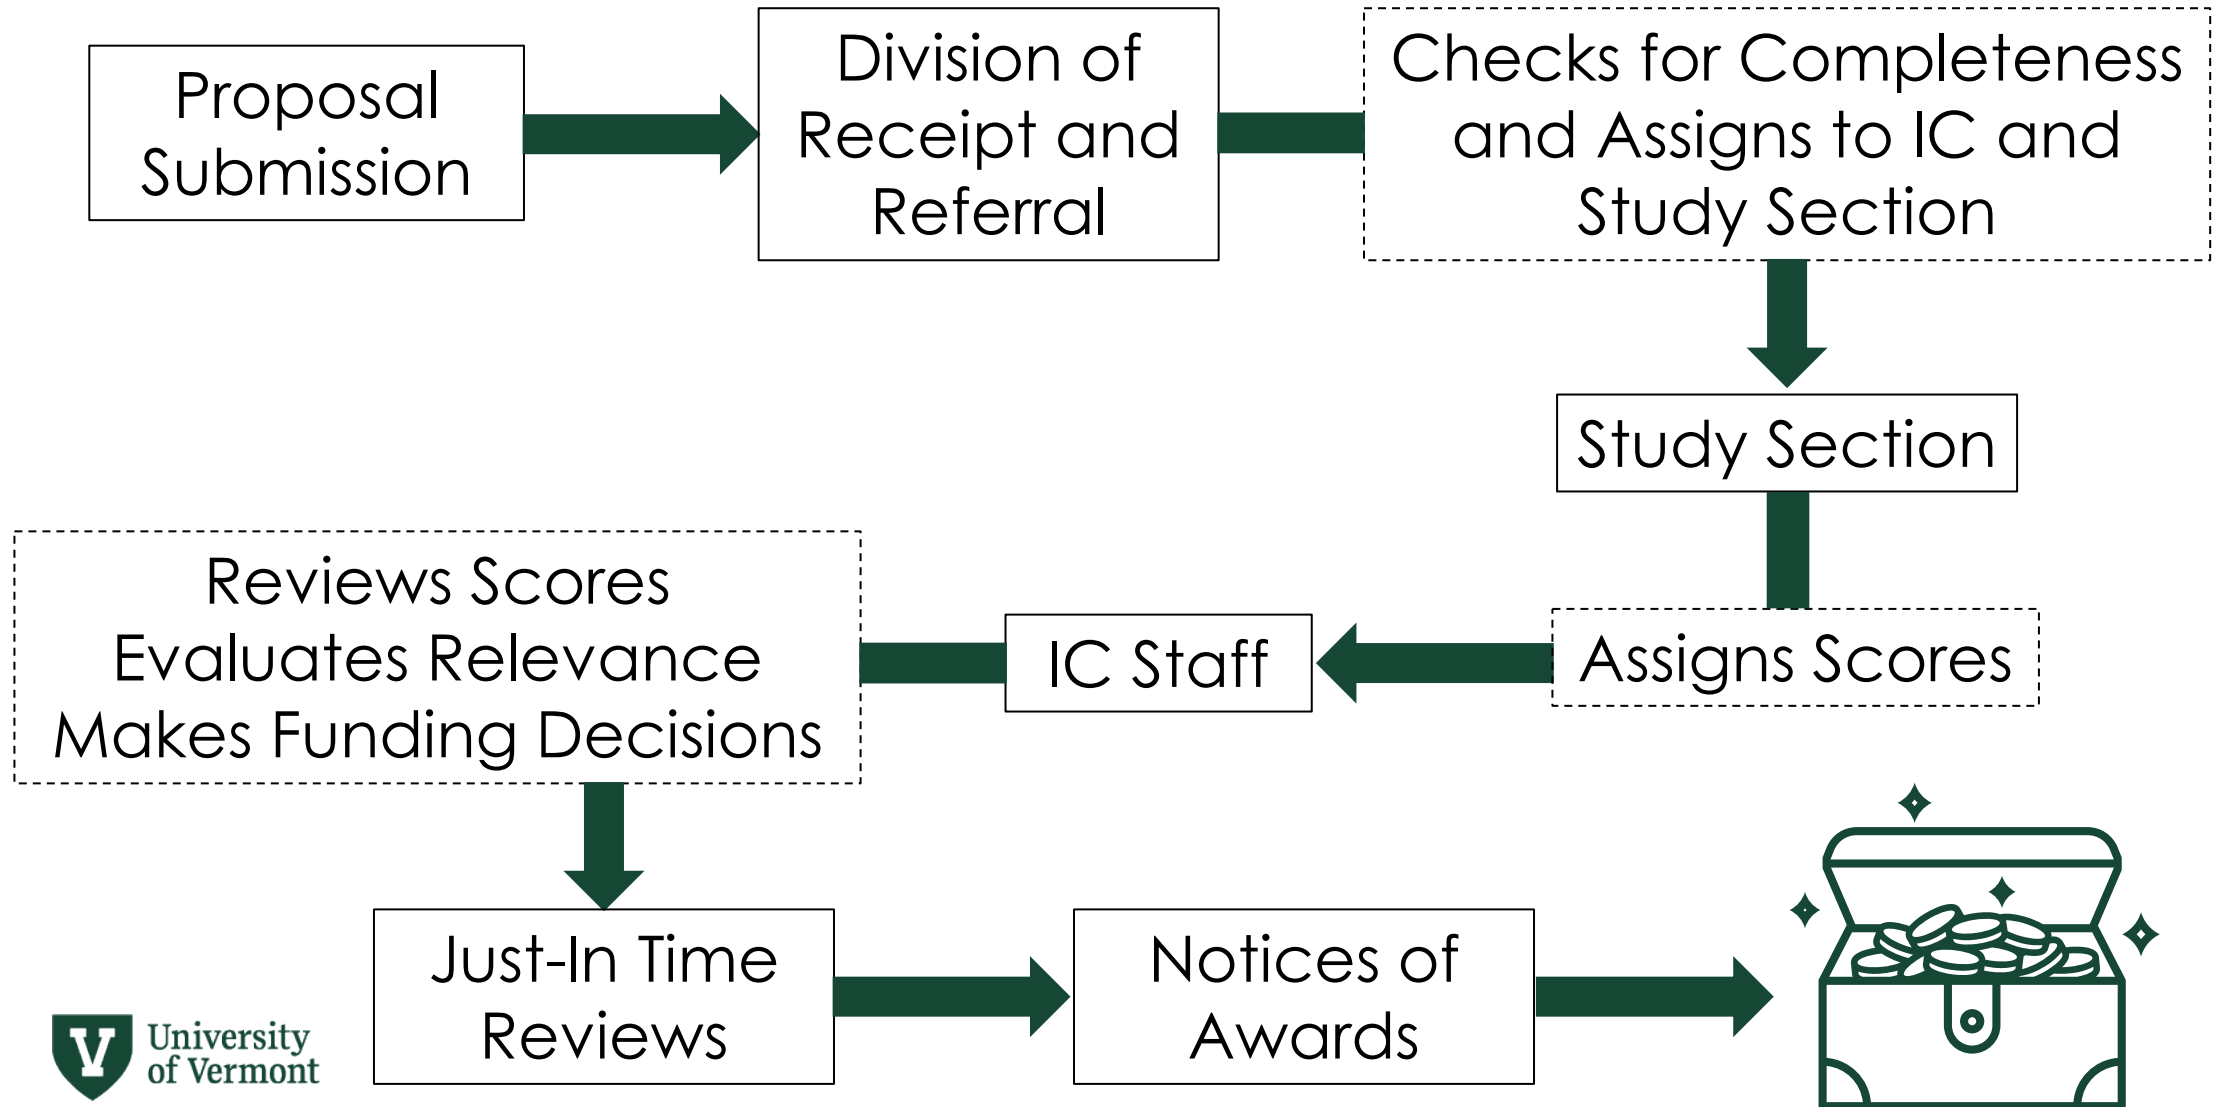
Proposal Submission

Division of Receipt and Referral

Checks for Completeness and Assigns to IC and Study Section

Study Section

Assigns Scores

IC Staff

Reviews Scores
Evaluates Relevance
Makes Funding Decisions

Just-In Time Reviews

Notices of Awards

V University of Vermont